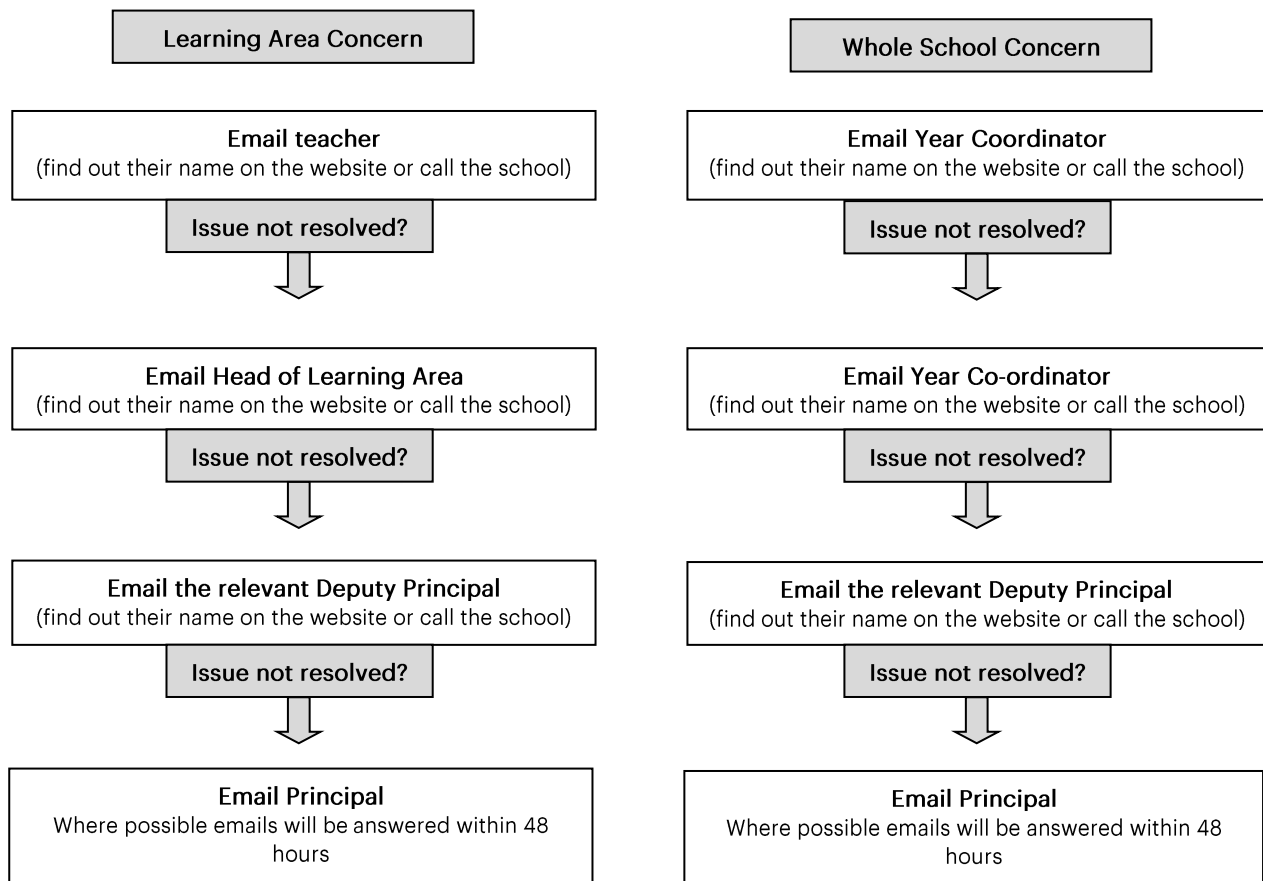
Learning Area Concern

Email teacher
(find out their name on the website or call the school)

Issue not resolved?

Email Head of Learning Area
(find out their name on the website or call the school)

Issue not resolved?

Email the relevant Deputy Principal
(find out their name on the website or call the school)

Issue not resolved?

Email Principal
Where possible emails will be answered within 48 hours

Whole School Concern

Email Year Coordinator
(find out their name on the website or call the school)

Issue not resolved?

Email Year Co-ordinator
(find out their name on the website or call the school)

Issue not resolved?

Email the relevant Deputy Principal
(find out their name on the website or call the school)

Issue not resolved?

Email Principal
Where possible emails will be answered within 48 hours